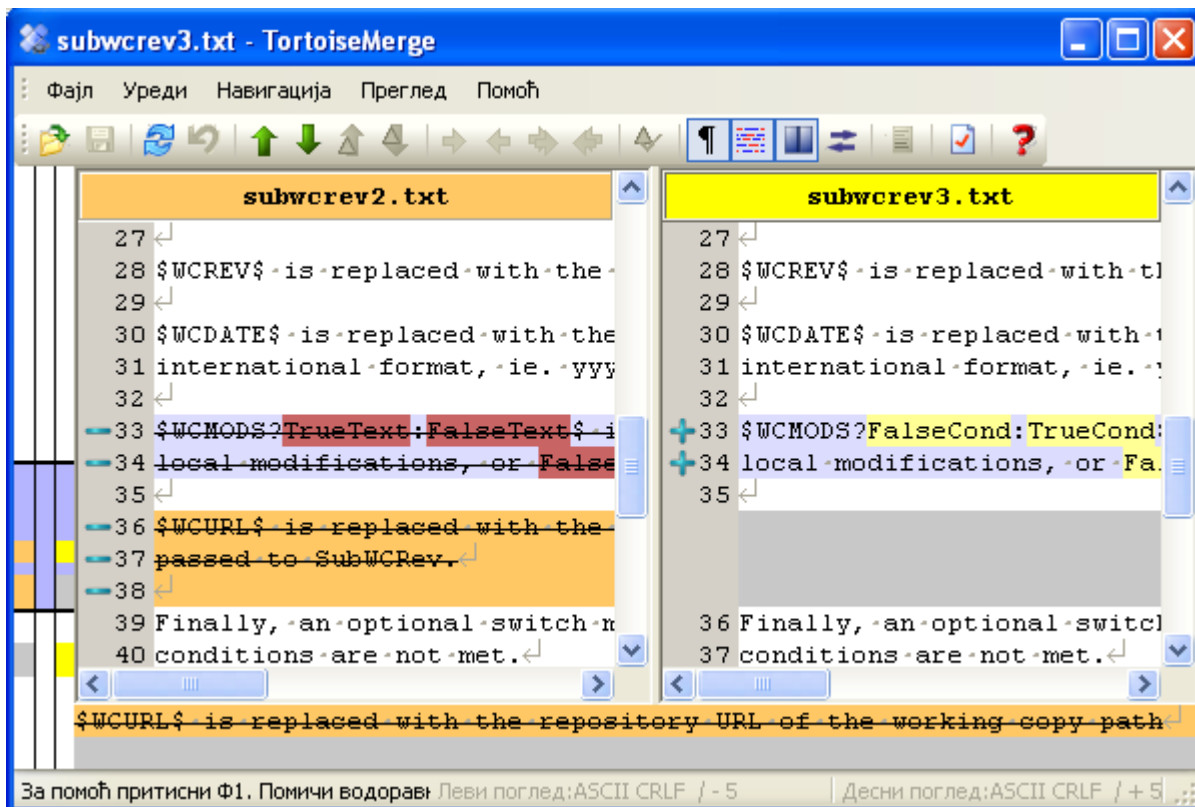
subwcrev3.txt - TortoiseMerge

Фајл Уреди Навигација Преглед Помоћ

subwcrev2.txt

27
28 $WCREV$ is replaced with the
29
30 $WCDATE$ is replaced with the
31 international format, ie. yyy
32
33 $WCMODS?TrueText:FalseText$ i
34 local modifications, or False
35
36 $WCURL$ is replaced with the
37 passed to SubWCRev.
38
39 Finally, an optional switch m
40 conditions are not met.

subwcrev3.txt

27
28 $WCREV$ is replaced with th
29
30 $WCDATE$ is replaced with t
31 international format, ie. y
32
33 $WCMODS?FalseCond:TrueCond:
34 local modifications, or Fa.
35

36 Finally, an optional switcl
37 conditions are not met.

$WCURL$ is replaced with the repository URL of the working copy path

За помоћ притисни Ф1. Помичи водоравн Леви поглед:ASCII CRLF / - 5 Десни поглед:ASCII CRLF / + 5